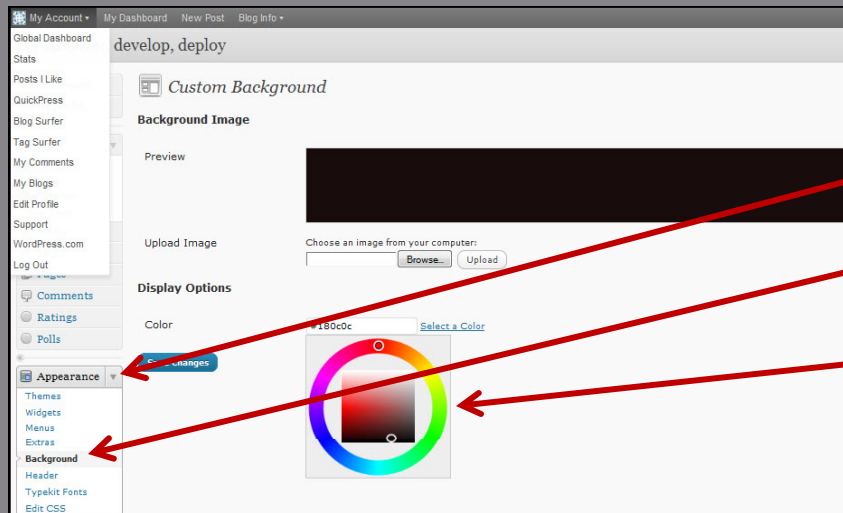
My Account ▾ My Dashboard New Post Blog Info ▾

Global Dashboard
Stats
Posts I Like
QuickPress
Blog Surfer
Tag Surfer
My Comments
My Blogs
Edit Profile
Support
WordPress.com
Log Out

develop, deploy

Custom Background

Background Image

Preview

Upload Image

Choose an image from your computer:

Browse... Upload

Display Options

Color

#180c0c Select a Color

Save Changes

Comments
Ratings
Polls

Appearance

Themes
Widgets
Menus
Extras
Background
Header
Typekit Fonts
Edit CSS